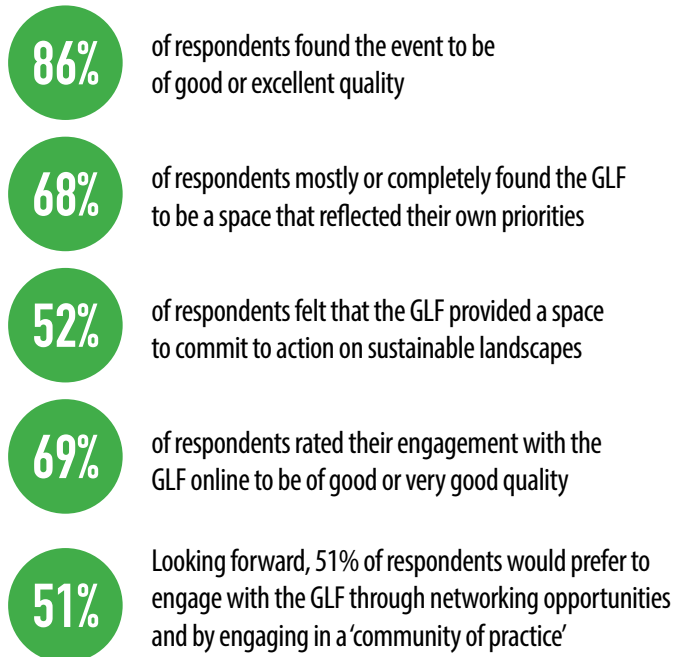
86%

of respondents found the event to be of good or excellent quality

68%

of respondents mostly or completely found the GLF to be a space that reflected their own priorities

52%

of respondents felt that the GLF provided a space to commit to action on sustainable landscapes

69%

of respondents rated their engagement with the GLF online to be of good or very good quality

51%

Looking forward, 51% of respondents would prefer to engage with the GLF through networking opportunities and by engaging in a 'community of practice'